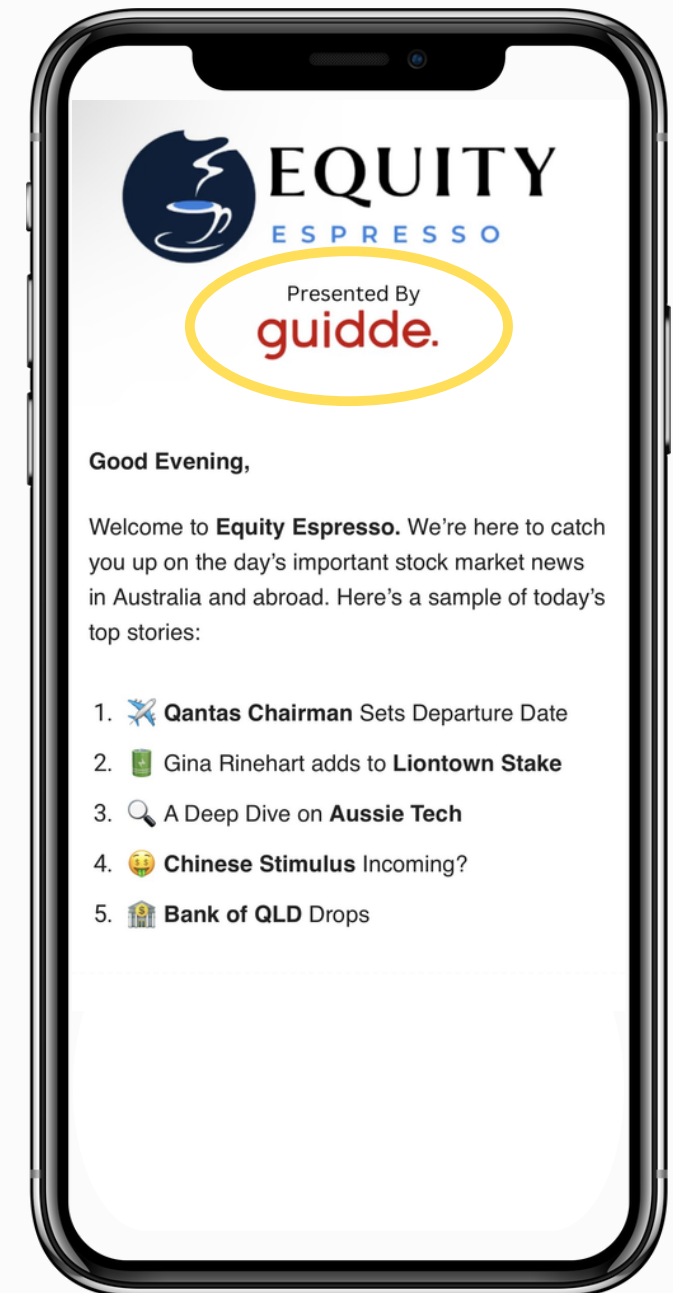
EQUITY
ESPRESSO

Presented By
guidde.

Good Evening,

Welcome to Equity Espresso. We're here to catch you up on the day's important stock market news in Australia and abroad. Here's a sample of today's top stories:

1. ✈️ Qantas Chairman Sets Departure Date
2. 🔋 Gina Rinehart adds to Liontown Stake
3. 🔍 A Deep Dive on Aussie Tech
4. 🤑 Chinese Stimulus Incoming?
5. 🏦 Bank of QLD Drops